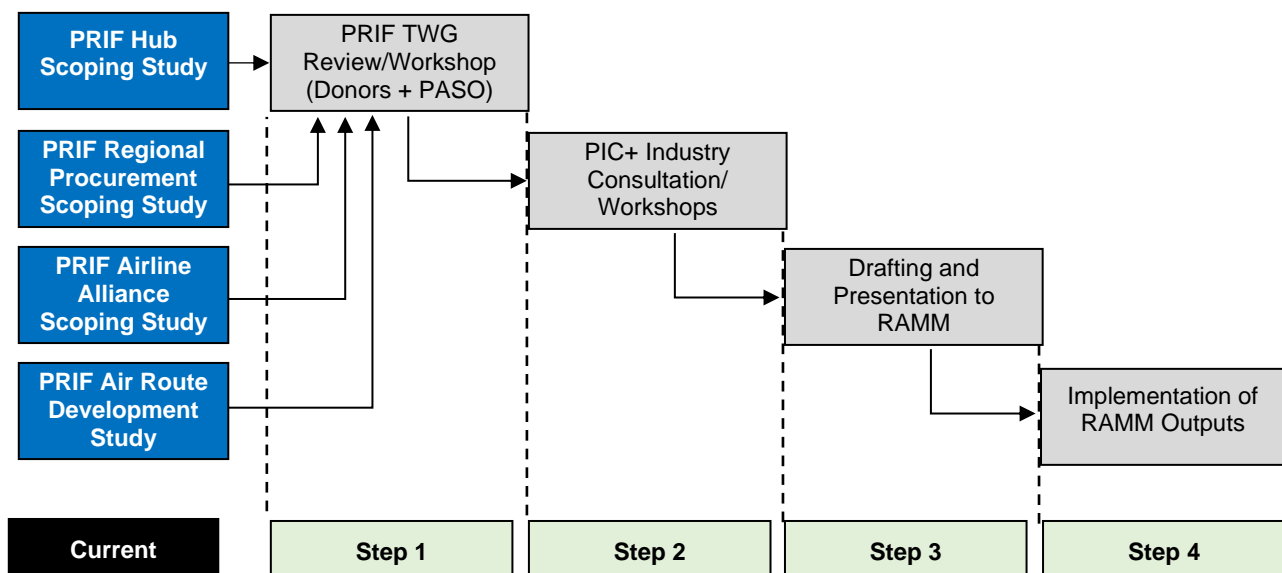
PRIF Hub Scoping Study

PRIF Regional Procurement Scoping Study

PRIF Airline Alliance Scoping Study

PRIF Air Route Development Study

PRIF TWG Review/Workshop (Donors + PASO)

PIC+ Industry Consultation/ Workshops

Drafting and Presentation to RAMM

Implementation of RAMM Outputs

Current

Step 1

Step 2

Step 3

Step 4